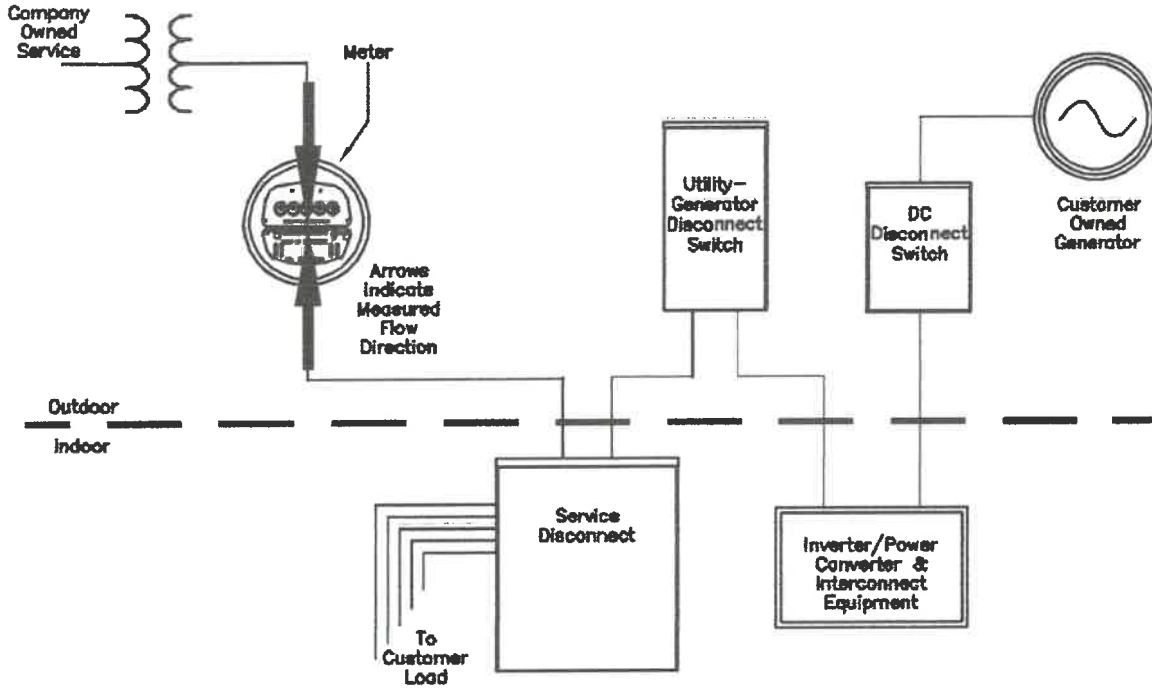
Company Owned Service

Meter

Arrows Indicate Measured Flow Direction

Utility-Generator Disconnect Switch

DC Disconnect Switch

Customer Owned Generator

Outdoor

Indoor

Service Disconnect

Inverter/Power Converter & Interconnect Equipment

To Customer Load